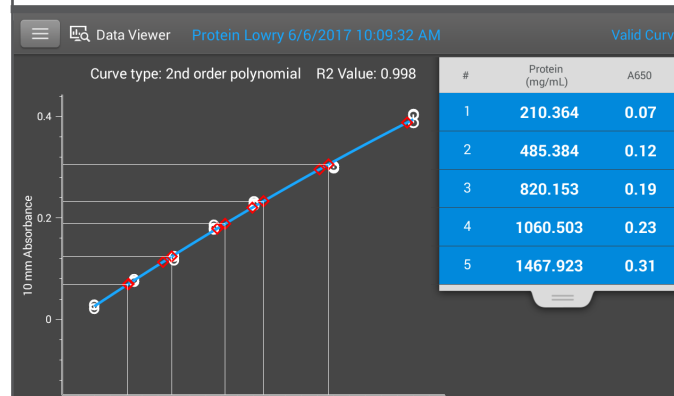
Data Viewer Protein Lowry 6/6/2017 10:09:32 AM Valid Curv

Curve type: 2nd order polynomial R2 Value: 0.998

0.4
0.2
0
10 mm Absorbance

| # | Protein (mg/mL) | A650 |
|---|---|---|
| 1 | 210.364 | 0.07 |
| 2 | 485.384 | 0.12 |
| 3 | 820.153 | 0.19 |
| 4 | 1060.503 | 0.23 |
| 5 | 1467.923 | 0.31 |